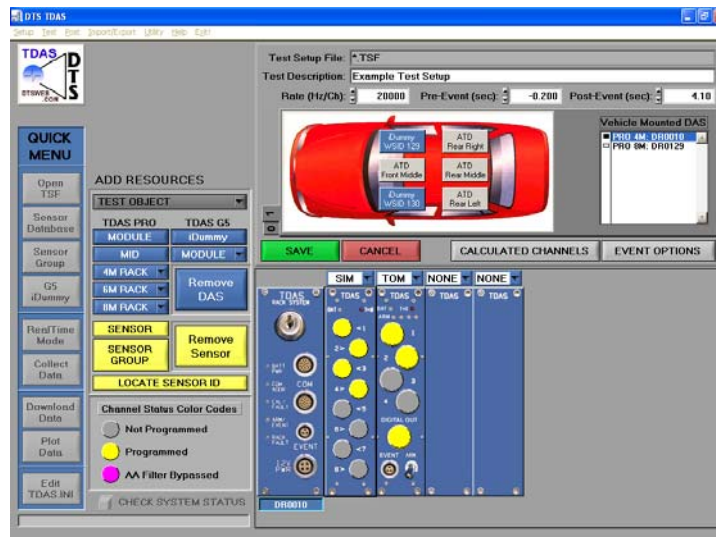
DTS TDAS

Setup Test Post Import/Export Utility Help Exit

TDAS DTS DTSWEB.COM

QUICK MENU

Open TSF

Sensor Database

Sensor Group

G5 iDummy

RealTime Mode

Collect Data

Download Data

Plot Data

Edit TDAS.INI

ADD RESOURCES

TEST OBJECT

TDAS PRO

TDAS G5

MODULE

iDummy

MID

MODULE

4M RACK

6M RACK

8M RACK

Remove DAS

SENSOR

SENSOR GROUP

Remove Sensor

LOCATE SENSOR ID

Channel Status Color Codes

Not Programmed

Programmed

Filter Bypassed

CHECK SYSTEM STATUS

Test Setup File: *.TSF

Test Description: Example Test Setup

Rate (Hz/Ch): 20000

Pre-Event (sec): -0.200

Post-Event (sec): 4.10

1 of 1

Dummy WSID 129

ATD Rear Right

ATD Front Middle

ATD Rear Middle

Dummy WSID 130

ATD Rear Left

Vehicle Mounted DAS

PRO 4M: DR0010

PRO 8M: DR0129

SAVE

CANCEL

CALCULATED CHANNELS

EVENT OPTIONS

SIM

TOM

NONE

NONE

TDAS RACK SYSTEM

BATT PWR

COM XCVR

CAL FAULT

ARM EVENT

BACK FAULT

12V PWR

COM

EVENT

TDAS

TDAS

TDAS

TDAS

DIGITAL OUT

EVENT

ARM

DR0010